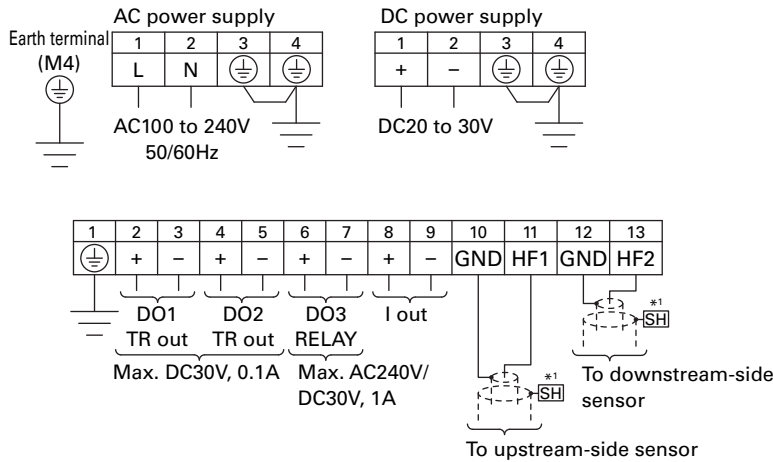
AC power supply

Earth terminal (M4)

| 1 | 2 | 3 | 4 |
|---|---|---|---|
| L | N | ⏚ | ⏚ |

AC100 to 240V 50/60Hz

DC power supply

| 1 | 2 | 3 | 4 |
|---|---|---|---|
| + | − | ⏚ | ⏚ |

DC20 to 30V

| 1 | 2 | 3 | 4 | 5 | 6 | 7 | 8 | 9 | 10 | 11 | 12 | 13 |
|---|---|---|---|---|---|---|---|---|---|---|---|---|
| ⏚ | + | − | + | − | + | − | + | − | GND | HF1 | GND | HF2 |

DO1 TR out

DO2 TR out

DO3 RELAY

I out

Max. DC30V, 0.1A

Max. AC240V/ DC30V, 1A

*1 SH

To downstream-side sensor

*1 SH

To upstream-side sensor